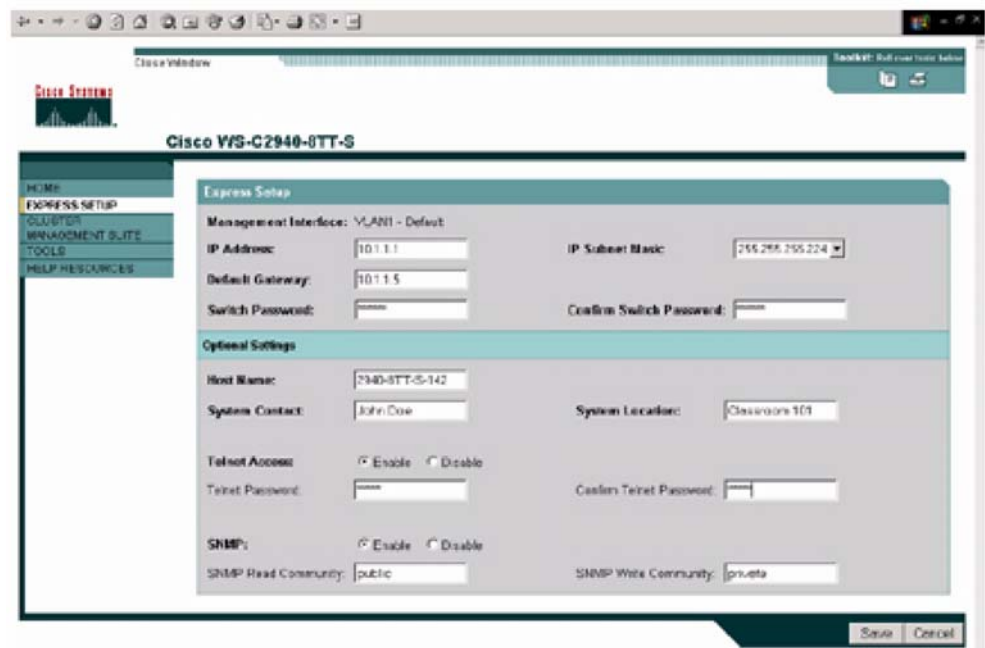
Close Window

Toolkit: Roll over tools below

Cisco Systems

Cisco WS-C2940-8TT-S

HOME
EXPRESS SETUP
CLUSTER MANAGEMENT SUITE
TOOLS
HELP RESOURCES

Express Setup

Management Interface: VLAN1 - Default

IP Address: 10.1.1.1

IP Subnet Mask: 255.255.255.224

Default Gateway: 10.1.1.5

Switch Password: *****

Confirm Switch Password: *****

Optional Settings

Host Name: 2940-8TT-S-142

System Contact: John Doe

System Location: Classroom 101

Telnet Access: Enable Disable

Telnet Password: *****

Confirm Telnet Password: *****

SNMP: Enable Disable

SNMP Read Community: public

SNMP Write Community: private

Save Cancel